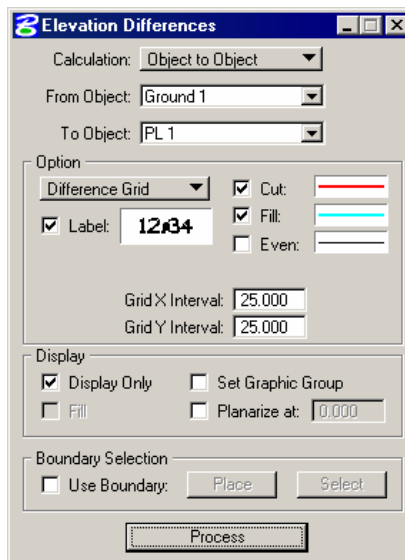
Elevation Differences

Calculation: Object to Object

From Object: Ground 1

To Object: PL 1

Option

Difference Grid

Cut:

Fill:

Even:

Label: 12.34

Grid X Interval: 25.000

Grid Y Interval: 25.000

Display

Display Only

Set Graphic Group

Fill

Planarize at: 0.000

Boundary Selection

Use Boundary:

Place

Select

Process